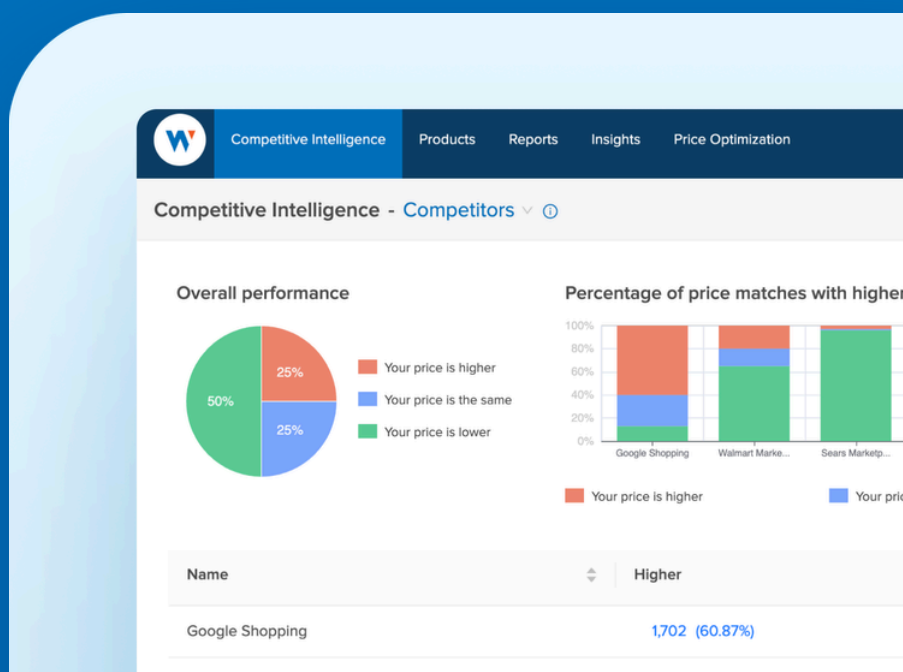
Competitive Intelligence Products Reports Insights Price Optimization

Competitive Intelligence - Competitors

Overall performance

25%
50%
25%

Your price is higher
Your price is the same
Your price is lower

Percentage of price matches with higher

100%
80%
60%
40%
20%
0%

Google Shopping
Walmart Marke...
Sears Marketp...

Your price is higher
Your pric

| Name | Higher |
|---|---|
| Google Shopping | 1,702 (60.87%) |